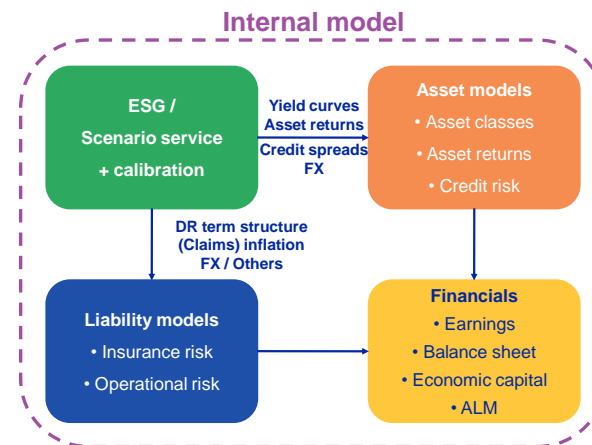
Internal model

ESG /
Scenario service
+ calibration

Yield curves
Asset returns
Credit spreads
FX

Asset models
• Asset classes
• Asset returns
• Credit risk

DR term structure
(Claims) inflation
FX / Others

Liability models
• Insurance risk
• Operational risk

Financials
• Earnings
• Balance sheet
• Economic capital
• ALM